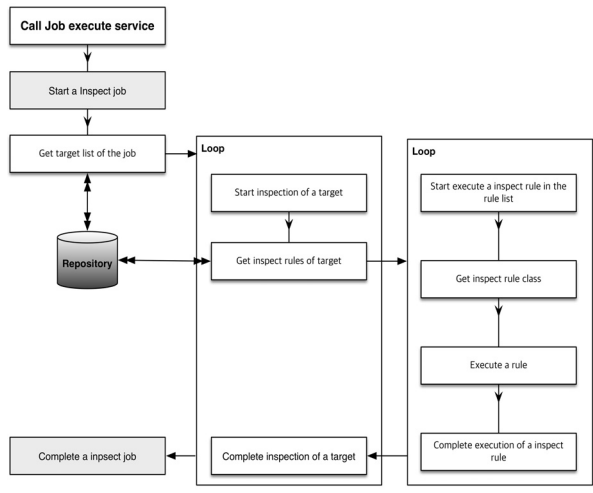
Call Job execute service

Start a Inspect job

Get target list of the job

Repository

Complete a inpsect job

Loop

Start inspection of a target

Get inspect rules of target

Complete inspection of a target

Loop

Start execute a inspect rule in the rule list

Get inspect rule class

Execute a rule

Complete execution of a inspect rule